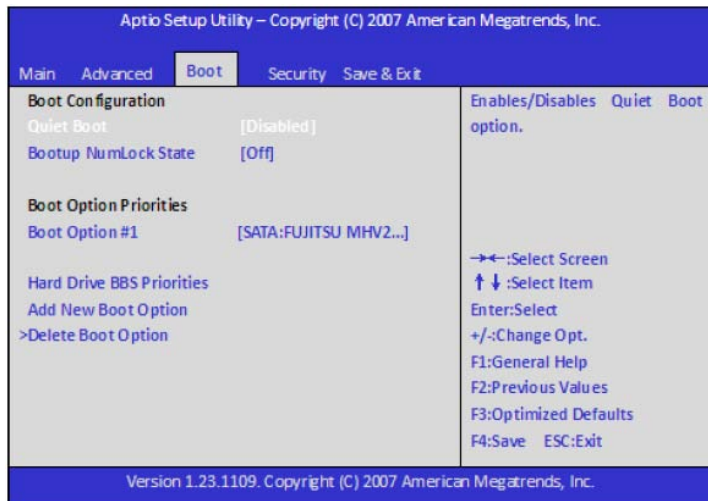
Aptio Setup Utility – Copyright (C) 2007 American Megatrends, Inc.

Main Advanced Boot Security Save & Exit

Boot Configuration
Quiet Boot [Disabled]
Bootup NumLock State [Off]

Boot Option Priorities
Boot Option #1 [SATA:FUJITSU MHV2...]

Hard Drive BBS Priorities
Add New Boot Option
>Delete Boot Option

Enables/Disables Quiet Boot option.

→←:Select Screen
↑↓:Select Item
Enter:Select
+/-:Change Opt.
F1:General Help
F2:Previous Values
F3:Optimized Defaults
F4:Save ESC:Exit

Version 1.23.1109. Copyright (C) 2007 American Megatrends, Inc.